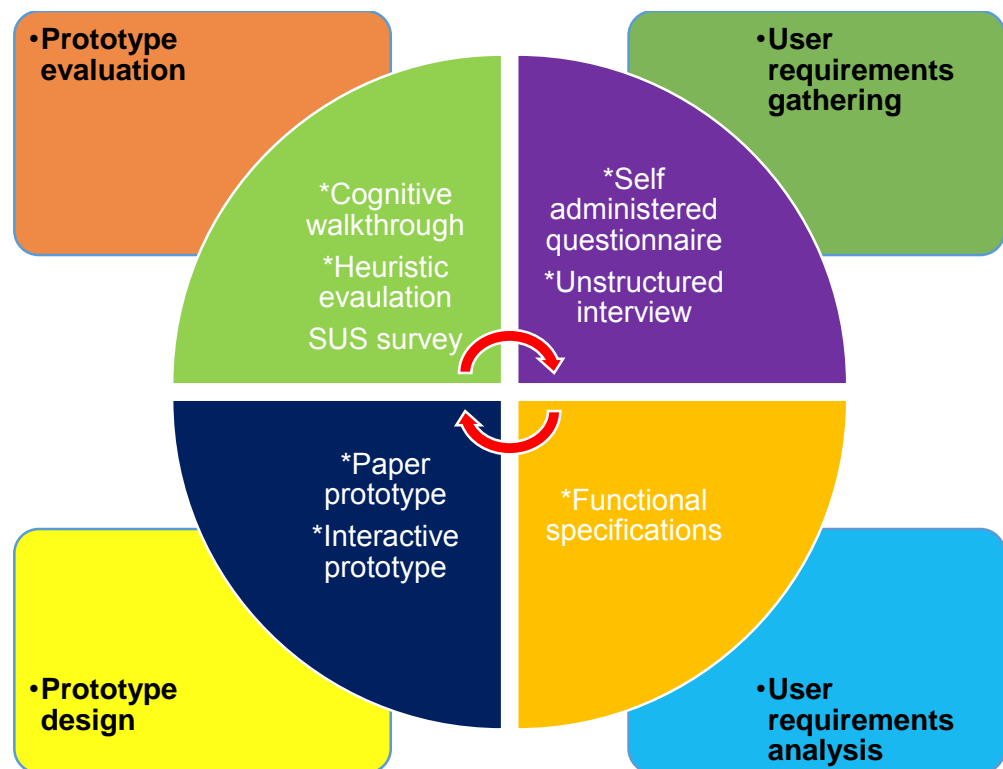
•Prototype evaluation

•User requirements gathering

*Cognitive walkthrough
*Heuristic evaluation
SUS survey

*Self administered questionnaire
*Unstructured interview

*Paper prototype
*Interactive prototype

*Functional specifications

•Prototype design

•User requirements analysis